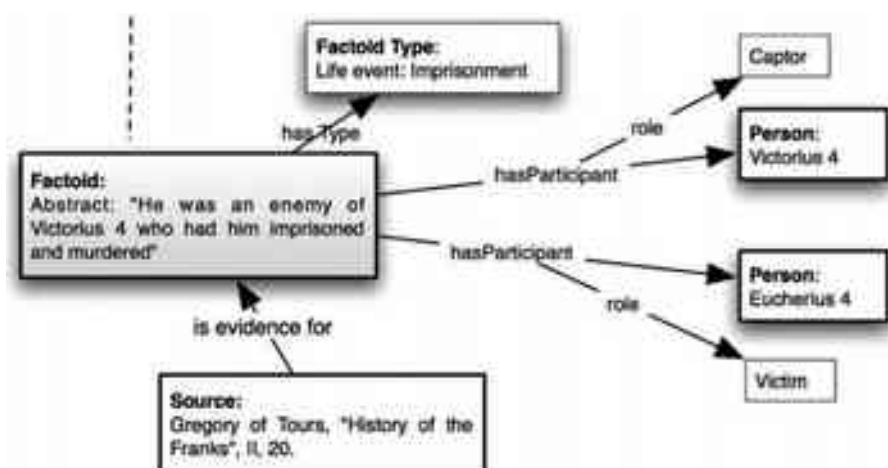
Factoid Type:
Life event: Imprisonment

has Type

Factoid:
Abstract: "He was an enemy of Victorius 4 who had him imprisoned and murdered"

role

Captor

hasParticipant

Person:
Victorius 4

hasParticipant

Person:
Eucherius 4

role

Victim

is evidence for

Source:
Gregory of Tours, "History of the Franks", II, 20.